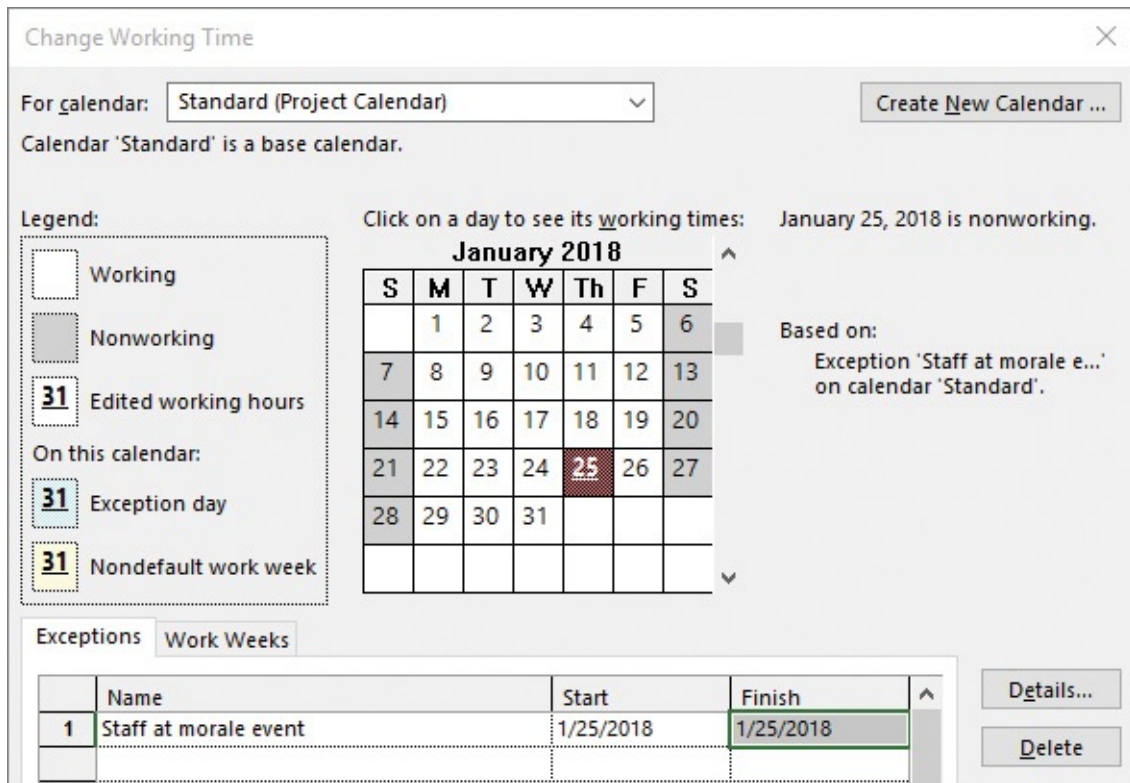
Change Working Time

For calendar: Standard (Project Calendar)

Create New Calendar ...

Calendar 'Standard' is a base calendar.

Legend:

Working

Nonworking

31 Edited working hours

On this calendar:

31 Exception day

31 Nondefault work week

Click on a day to see its working times:

January 2018

| S | M | T | W | Th | F | S |
|---|---|---|---|---|---|---|
| | 1 | 2 | 3 | 4 | 5 | 6 |
| 7 | 8 | 9 | 10 | 11 | 12 | 13 |
| 14 | 15 | 16 | 17 | 18 | 19 | 20 |
| 21 | 22 | 23 | 24 | 25 | 26 | 27 |
| 28 | 29 | 30 | 31 | | | |

January 25, 2018 is nonworking.

Based on:
Exception 'Staff at morale e...' on calendar 'Standard'.

Exceptions Work Weeks

| | Name | Start | Finish |
|---|---|---|---|
| 1 | Staff at morale event | 1/25/2018 | 1/25/2018 |
| | | | |

Details...

Delete